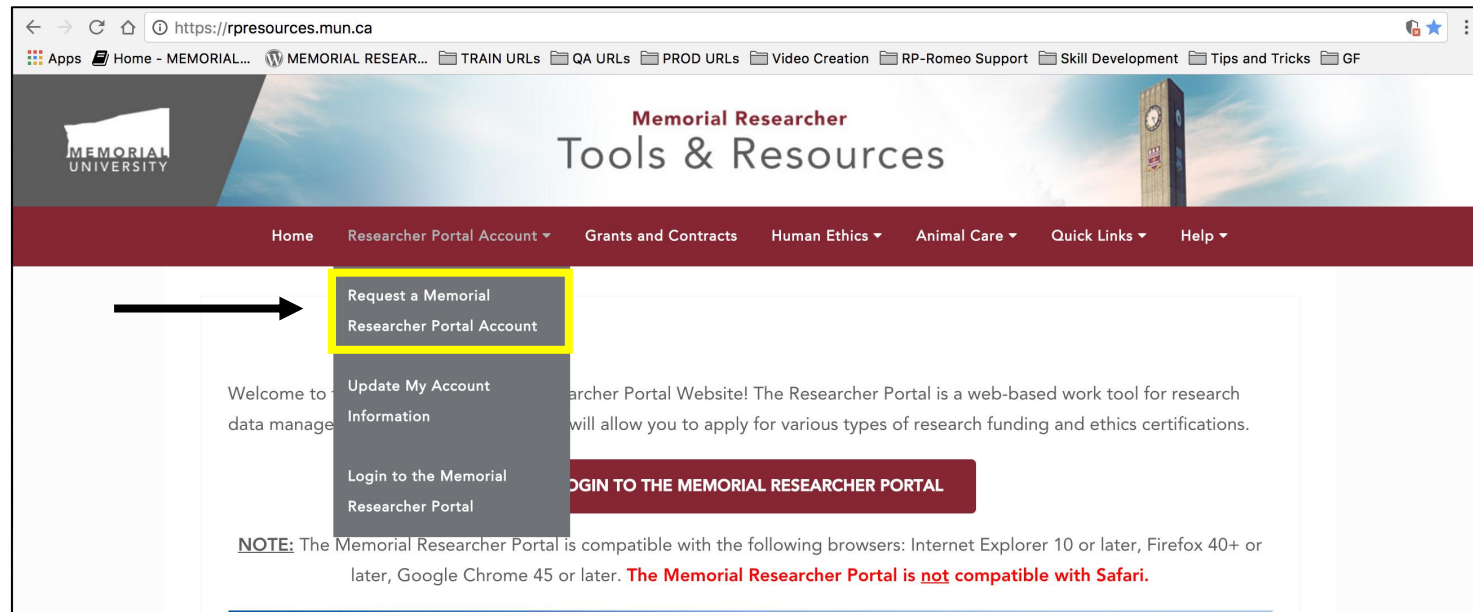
https://rpresources.mun.ca

Apps Home - MEMORIAL... MEMORIAL RESEAR... TRAIN URLs QA URLs PROD URLs Video Creation RP-Romeo Support Skill Development Tips and Tricks GF

MEMORIAL UNIVERSITY

Memorial Researcher
Tools & Resources

Home Researcher Portal Account Grants and Contracts Human Ethics Animal Care Quick Links Help

Request a Memorial Researcher Portal Account

Update My Account Information

Login to the Memorial Researcher Portal

Welcome to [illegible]archer Portal Website! The Researcher Portal is a web-based work tool for research data manage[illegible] will allow you to apply for various types of research funding and ethics certifications.

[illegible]OGIN TO THE MEMORIAL RESEARCHER PORTAL

NOTE: The Memorial Researcher Portal is compatible with the following browsers: Internet Explorer 10 or later, Firefox 40+ or later, Google Chrome 45 or later. The Memorial Researcher Portal is not compatible with Safari.